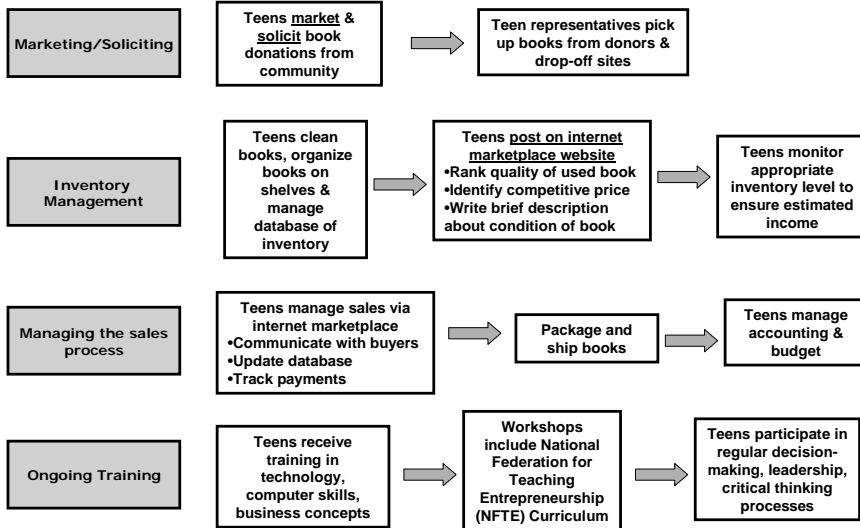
Marketing/Soliciting

Teens market & solicit book donations from community

Teen representatives pick up books from donors & drop-off sites

Inventory Management

Teens clean books, organize books on shelves & manage database of inventory

Teens post on internet marketplace website
•Rank quality of used book
•Identify competitive price
•Write brief description about condition of book

Teens monitor appropriate inventory level to ensure estimated income

Managing the sales process

Teens manage sales via internet marketplace
•Communicate with buyers
•Update database
•Track payments

Package and ship books

Teens manage accounting & budget

Ongoing Training

Teens receive training in technology, computer skills, business concepts

Workshops include National Federation for Teaching Entrepreneurship (NFTE) Curriculum

Teens participate in regular decision-making, leadership, critical thinking processes